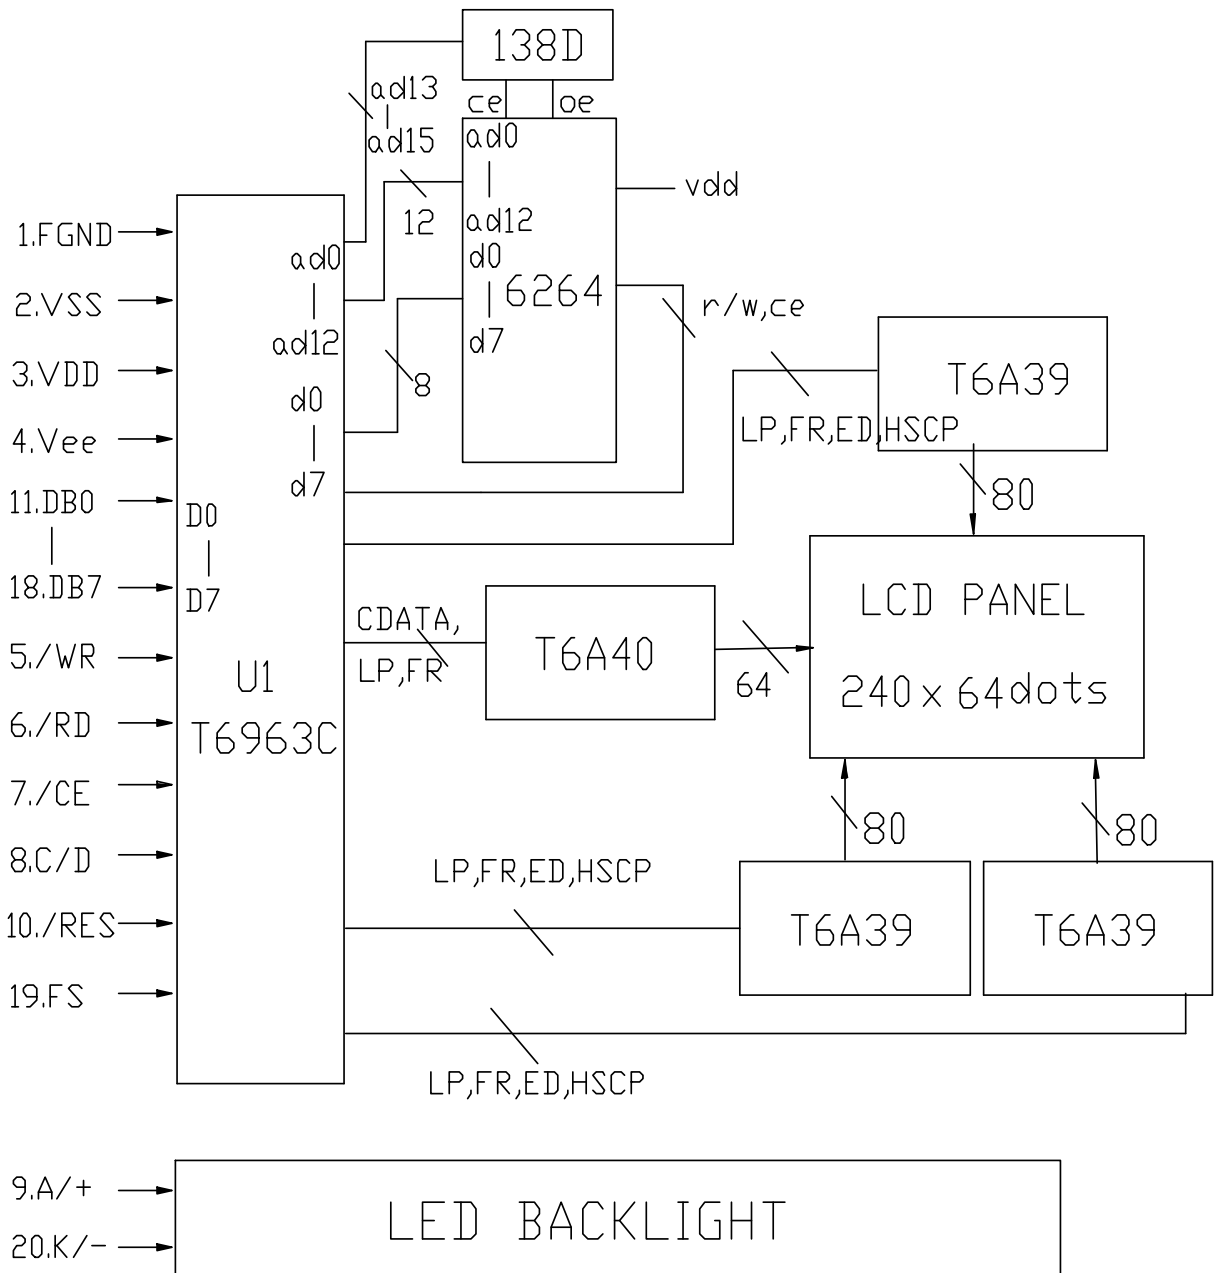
138D

ce oe

ad13
|
ad15

12

ad0
|
ad12
d0
| 6264
d7

vdd

r/w,ce

1.FGND
2.VSS
3.VDD
4.Vee
11.DB0
|
18.DB7
5./WR
6./RD
7./CE
8.C/D
10./RES
19.FS

ad0
|
ad12
d0
|
d7

8

D0
|
D7

U1
T6963C

T6A39

LP,FR,ED,HSCP

80

CDATA,
LP,FR

T6A40

64

LCD PANEL
240 x 64dots

80

80

LP,FR,ED,HSCP

T6A39

T6A39

LP,FR,ED,HSCP

9.A/+
20.K/-

LED BACKLIGHT